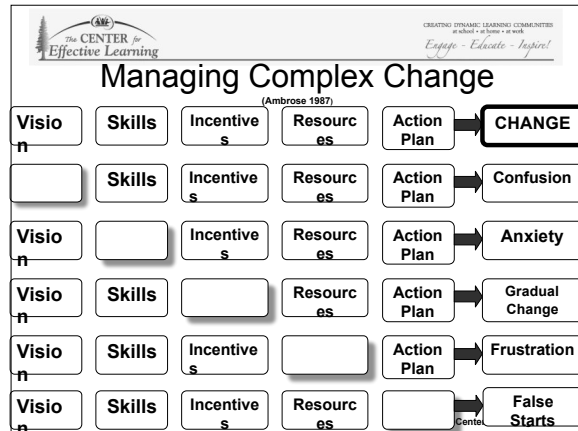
The CENTER for Effective Learning

CREATING DYNAMIC LEARNING COMMUNITIES at school • at home • at work
Engage - Educate - Inspire!

Managing Complex Change

(Ambrose 1987)

| | | | | | |
|---|---|---|---|---|---|
| Vision | Skills | Incentives | Resources | Action Plan | CHANGE |
| | Skills | Incentives | Resources | Action Plan | Confusion |
| Vision | | Incentives | Resources | Action Plan | Anxiety |
| Vision | Skills | | Resources | Action Plan | Gradual Change |
| Vision | Skills | Incentives | | Action Plan | Frustration |
| Vision | Skills | Incentives | Resources | | False Starts |

Cente